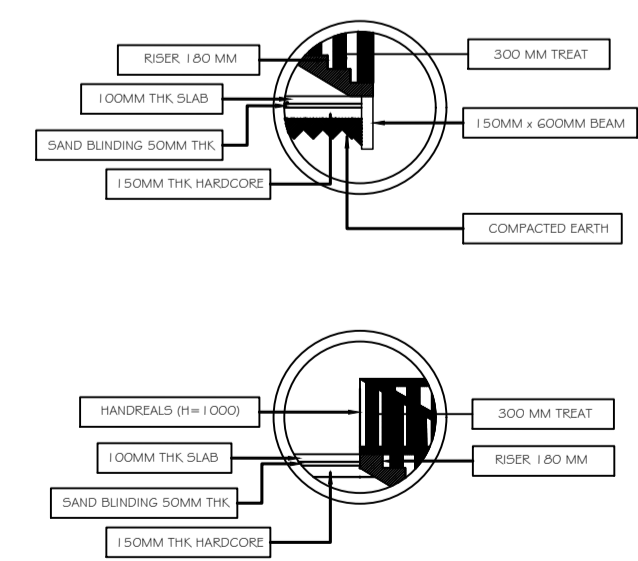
RISER 180 MM

300 MM TREAT

100MM THK SLAB

SAND BLINDING 50MM THK

150MM x 600MM BEAM

150MM THK HARDCORE

COMPACTED EARTH

HANDREALS (H=1000)

300 MM TREAT

100MM THK SLAB

RISER 180 MM

SAND BLINDING 50MM THK

150MM THK HARDCORE